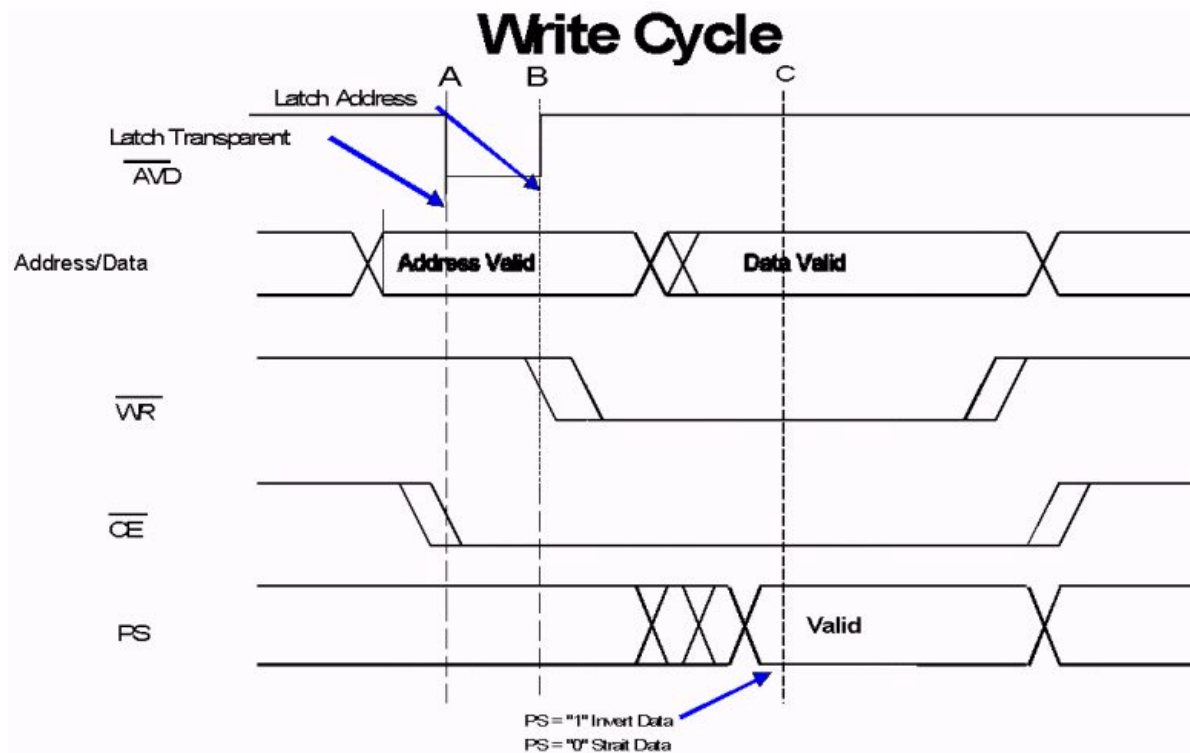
Write Cycle

A B C

Latch Address

Latch Transparent

$\overline{AVD}$

Address/Data

Address Valid

Data Valid

$\overline{WR}$

$\overline{CE}$

PS

Valid

PS = "1" Invert Data

PS = "0" Strait Data